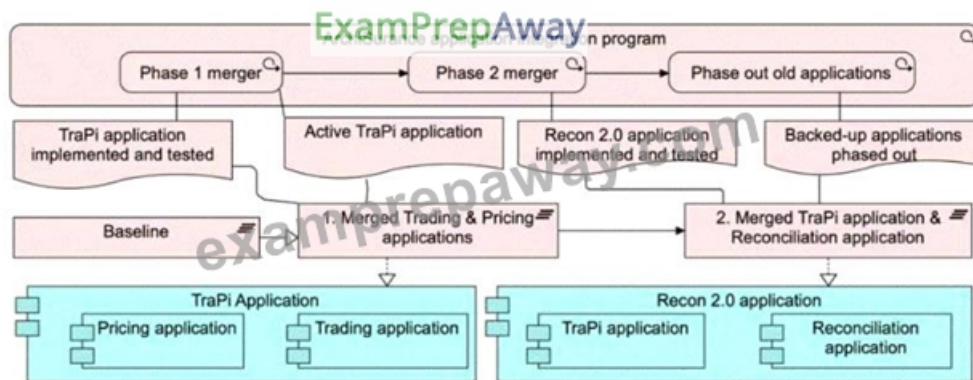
ExamPrepAway

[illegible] n program

Phase 1 merger

Phase 2 merger

Phase out old applications

TraPi application implemented and tested

Active TraPi application

Recon 2.0 application implemented and tested

Backed-up applications phased out

Baseline

1. Merged Trading & Pricing applications

2. Merged TraPi application & Reconciliation application

examprepaway.com

TraPi Application

Pricing application

Trading application

Recon 2.0 application

TraPi application

Reconciliation application